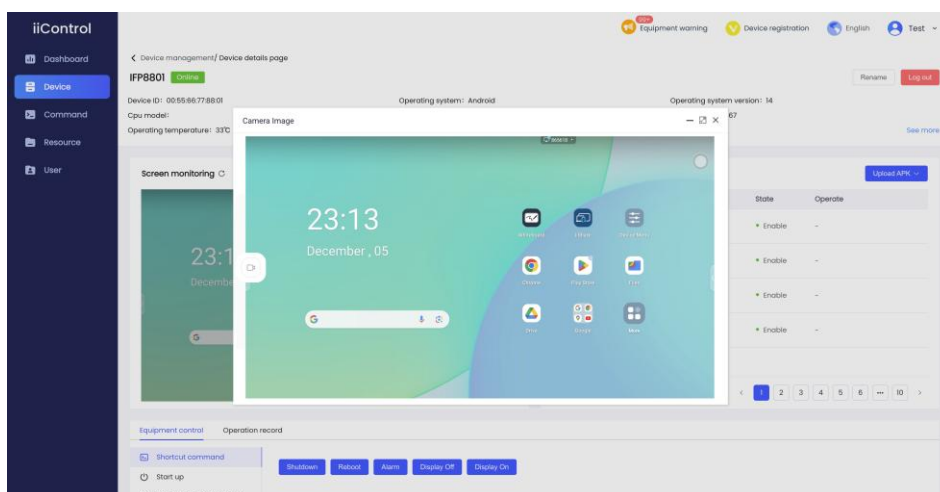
iiControl

Dashboard
Device
Command
Resource
User

99+ Equipment warning
Device registration
English
Test

< Device management/ Device details page

IFP8801 Online

Rename
Log out

Device ID: 00:55:66:77:88:01
Operating system: Android
Operating system version: 14
Cpu model:
Operating temperature: 33℃
67
See more

Camera Image

23:13
December , 05

Screen monitoring

23:1
Decembe

Upload APK

State
Operate
• Enable
-
• Enable
-
• Enable
-
• Enable
-

< 1 2 3 4 5 6 ... 10 >

Equipment control
Operation record

Shortcut command
Start up

Shutdown
Reboot
Alarm
Display Off
Display On